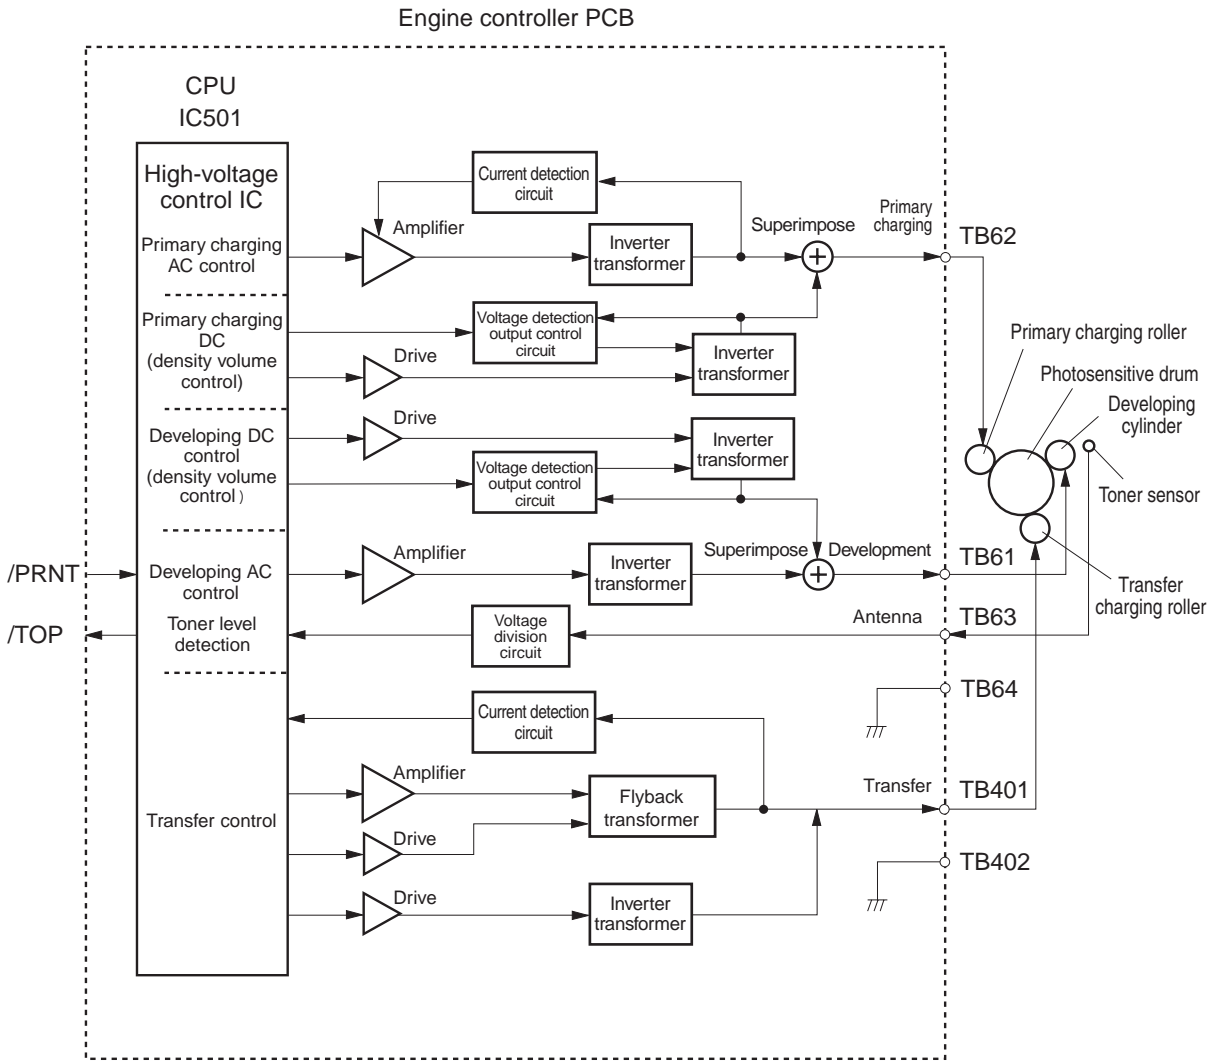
Engine controller PCB

CPU
IC501

High-voltage control IC

Primary charging AC control

Primary charging DC (density volume control)

Developing DC control (density volume control)

Developing AC control

Toner level detection

Transfer control

/PRNT

/TOP

Current detection circuit

Amplifier

Inverter transformer

Superimpose

Primary charging

TB62

Voltage detection output control circuit

Drive

Inverter transformer

Drive

Inverter transformer

Voltage detection output control circuit

Amplifier

Inverter transformer

Superimpose

Development

TB61

Voltage division circuit

Antenna

TB63

TB64

Current detection circuit

Amplifier

Flyback transformer

Drive

Transfer

TB401

TB402

Drive

Inverter transformer

Primary charging roller

Photosensitive drum

Developing cylinder

Toner sensor

Transfer charging roller